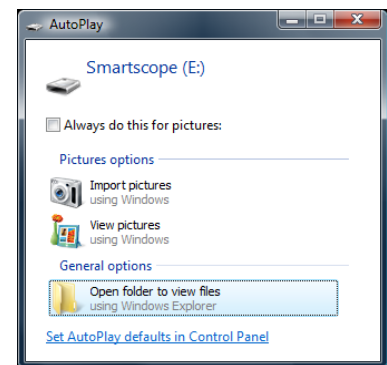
AutoPlay

Smartscope (E:)

Always do this for pictures:

Pictures options

Import pictures
using Windows

View pictures
using Windows

General options

Open folder to view files
using Windows Explorer

Set AutoPlay defaults in Control Panel